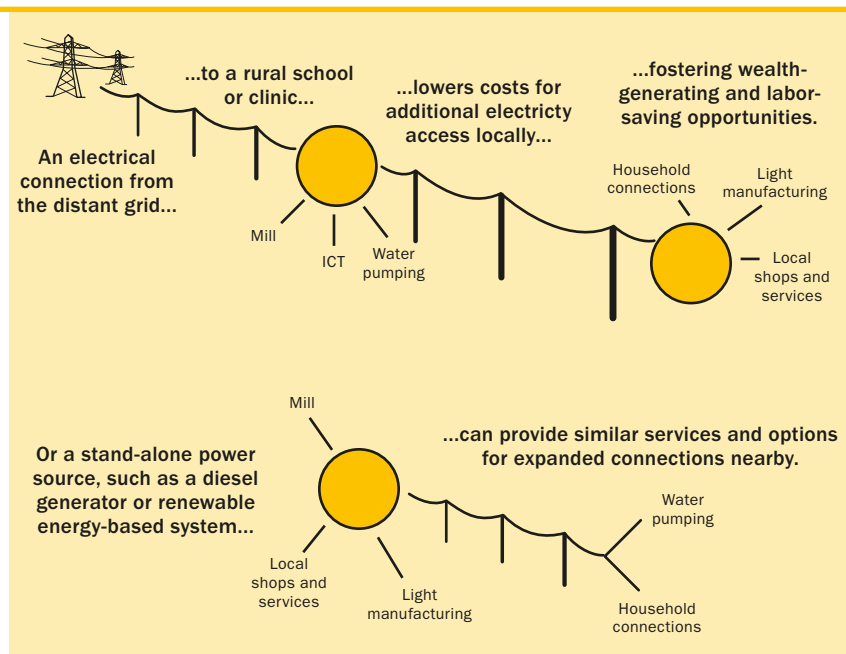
An electrical connection from the distant grid...

...to a rural school or clinic...

Mill

ICT

Water pumping

...lowers costs for additional electricty access locally...

...fostering wealth-generating and labor-saving opportunities.

Household connections

Light manufacturing

Local shops and services

Mill

Or a stand-alone power source, such as a diesel generator or renewable energy-based system...

...can provide similar services and options for expanded connections nearby.

Local shops and services

Light manufacturing

Water pumping

Household connections